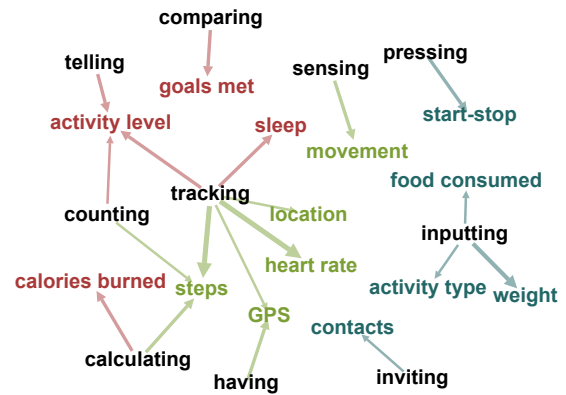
comparing
telling
goals met
sensing
pressing
activity level
sleep
start-stop
movement
tracking
food consumed
counting
location
inputting
heart rate
calories burned
steps
activity type
weight
GPS
contacts
calculating
inviting
having